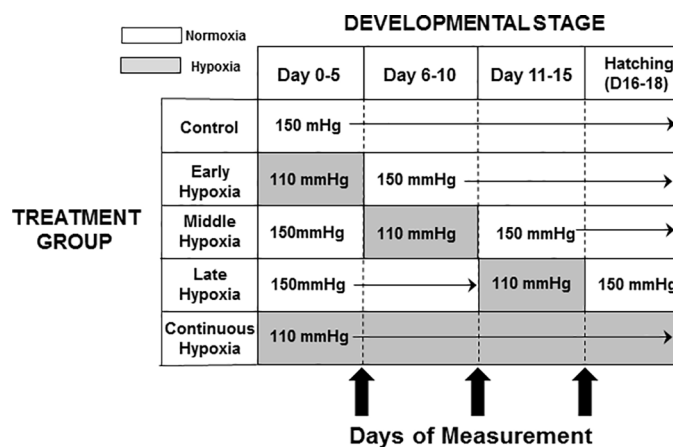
Normoxia

Hypoxia

DEVELOPMENTAL STAGE

TREATMENT GROUP

| | Day 0-5 | Day 6-10 | Day 11-15 | Hatching (D16-18) |
|---|---|---|---|---|
| Control | 150 mHg | | | |
| Early Hypoxia | 110 mmHg | 150 mmHg | | |
| Middle Hypoxia | 150mmHg | 110 mmHg | 150 mmHg | |
| Late Hypoxia | 150mmHg | | 110 mmHg | 150 mmHg |
| Continuous Hypoxia | 110 mmHg | | | |

Days of Measurement